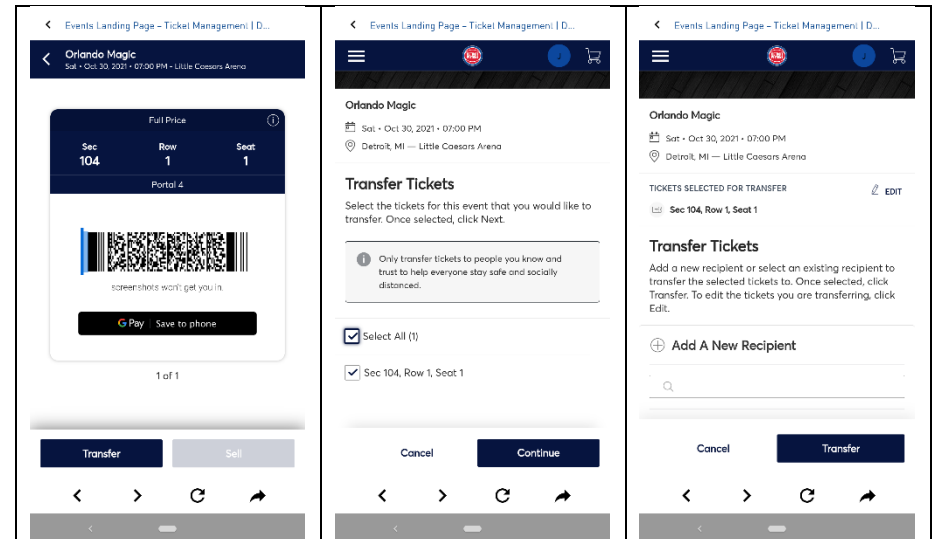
Events Landing Page - Ticket Management | D...

Orlando Magic
Sat • Oct 30, 2021 • 07:00 PM • Little Caesars Arena

Full Price

| Sec | Row | Seat |
|---|---|---|
| 104 | 1 | 1 |

Portal 4

screenshots won't get you in.

G Pay | Save to phone

1 of 1

Transfer

Sell

Events Landing Page - Ticket Management | D...

Orlando Magic

Sat • Oct 30, 2021 • 07:00 PM

Detroit, MI — Little Caesars Arena

Transfer Tickets

Select the tickets for this event that you would like to transfer. Once selected, click Next.

Only transfer tickets to people you know and trust to help everyone stay safe and socially distanced.

Select All (1)

Sec 104, Row 1, Seat 1

Cancel

Continue

Events Landing Page - Ticket Management | D...

Orlando Magic

Sat • Oct 30, 2021 • 07:00 PM

Detroit, MI — Little Caesars Arena

TICKETS SELECTED FOR TRANSFER

EDIT

Sec 104, Row 1, Seat 1

Transfer Tickets

Add a new recipient or select an existing recipient to transfer the selected tickets to. Once selected, click Transfer. To edit the tickets you are transferring, click Edit.

Add A New Recipient

Cancel

Transfer